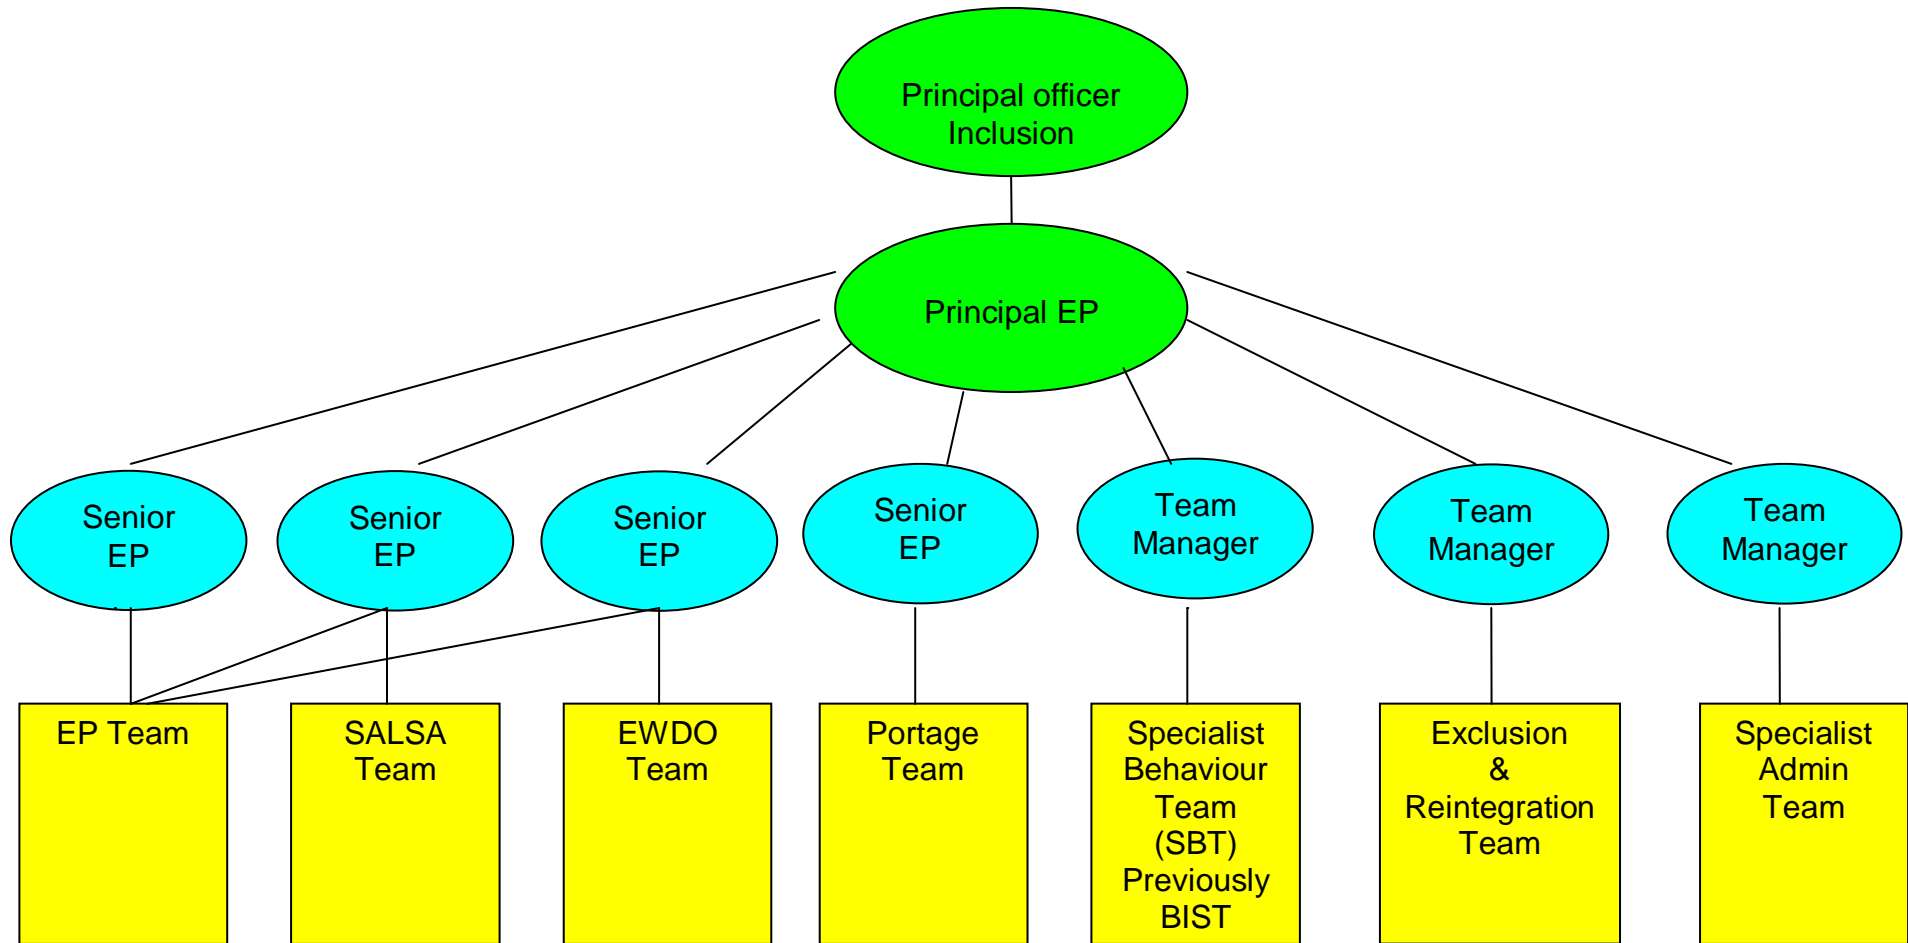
Principal officer Inclusion

Principal EP

Senior EP

Senior EP

Senior EP

Senior EP

Team Manager

Team Manager

Team Manager

EP Team

SALSA Team

EWDO Team

Portage Team

Specialist Behaviour Team (SBT) Previously BIST

Exclusion & Reintegration Team

Specialist Admin Team